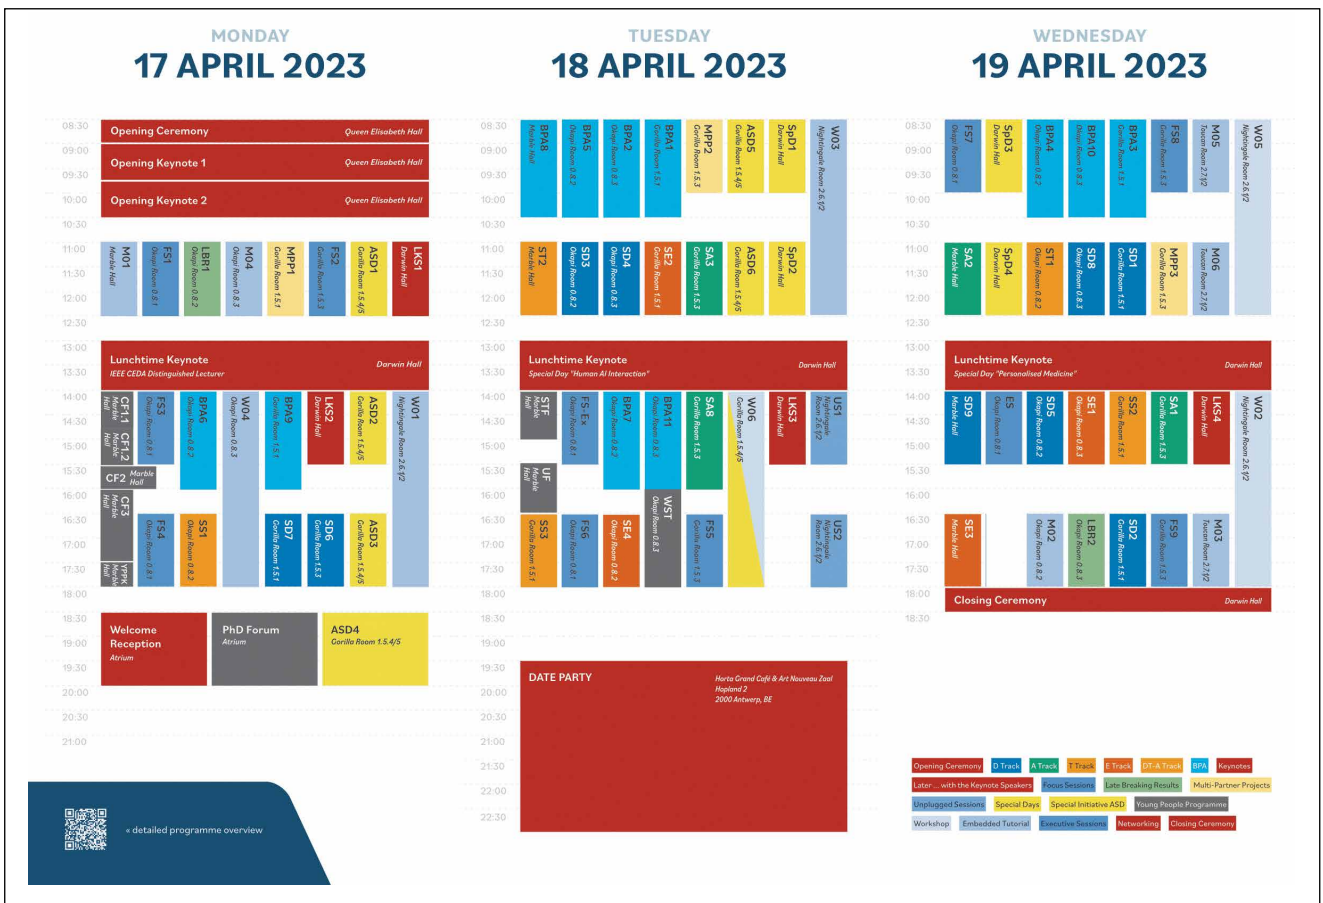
MONDAY
17 APRIL 2023

08:30
09:00
09:30
10:00
10:30
11:00
11:30
12:00
12:30
13:00
13:30
14:00
14:30
15:00
15:30
16:00
16:30
17:00
17:30
18:00
18:30
19:00
19:30
20:00
20:30
21:00

Opening Ceremony Queen Elisabeth Hall
Opening Keynote 1 Queen Elisabeth Hall
Opening Keynote 2 Queen Elisabeth Hall

M01 Marble Hall
FS1 Okapi Room 0.8.1
LBR1 Okapi Room 0.8.2
M04 Okapi Room 0.8.3
MPP1 Gorilla Room 1.5.1
FS2 Gorilla Room 1.5.3
ASD1 Gorilla Room 1.5.4/5
LKS1 Darwin Hall

Lunchtime Keynote Darwin Hall
IEEE CEDA Distinguished Lecturer

CF11 Marble Hall
CF12 Marble Hall
FS3 Okapi Room 0.8.1
BPA6 Okapi Room 0.8.2
W04 Okapi Room 0.8.3
BPA9 Gorilla Room 1.5.1
LKS2 Darwin Hall
ASD2 Gorilla Room 1.5.4/5
W01 Nightingale Room 2.6.1/2
CF2 Marble Hall
CF3 Marble Hall
FS4 Okapi Room 0.8.1
SS1 Okapi Room 0.8.2
SD7 Gorilla Room 1.5.1
SD6 Gorilla Room 1.5.3
ASD3 Gorilla Room 1.5.4/5
YPPK Marble Hall

Welcome Reception Atrium
PhD Forum Atrium
ASD4 Gorilla Room 1.5.4/5

TUESDAY
18 APRIL 2023

08:30
09:00
09:30
10:00
10:30
11:00
11:30
12:00
12:30
13:00
13:30
14:00
14:30
15:00
15:30
16:00
16:30
17:00
17:30
18:00
18:30
19:00
19:30
20:00
20:30
21:00
21:30
22:00
22:30

BPA8 Marble Hall
BPA5 Okapi Room 0.8.2
BPA2 Okapi Room 0.8.3
BPA1 Gorilla Room 1.5.1
MPP2 Gorilla Room 1.5.3
ASD5 Gorilla Room 1.5.4/5
SpD1 Darwin Hall
W03 Nightingale Room 2.6.1/2

ST2 Marble Hall
SD3 Okapi Room 0.8.2
SD4 Okapi Room 0.8.3
SE2 Gorilla Room 1.5.1
SA3 Gorilla Room 1.5.3
ASD6 Gorilla Room 1.5.4/5
SpD2 Darwin Hall

Lunchtime Keynote Darwin Hall
Special Day "Human AI Interaction"

STF Marble Hall
FS-Ex Okapi Room 0.8.1
BPA7 Okapi Room 0.8.2
BPA11 Okapi Room 0.8.3
SA8 Gorilla Room 1.5.3
W06 Gorilla Room 1.5.4/5
LKS3 Darwin Hall
US1 Nightingale Room 2.6.1/2
UF Marble Hall
WST Okapi Room 0.8.3
SS3 Gorilla Room 1.5.1
FS6 Okapi Room 0.8.1
SE4 Okapi Room 0.8.2
FS5 Gorilla Room 1.5.3
US2 Nightingale Room 2.6.1/2

DATE PARTY
Horta Grand Café & Art Nouveau Zaal
Hopland 2
2000 Antwerp, BE

WEDNESDAY
19 APRIL 2023

08:30
09:00
09:30
10:00
10:30
11:00
11:30
12:00
12:30
13:00
13:30
14:00
14:30
15:00
15:30
16:00
16:30
17:00
17:30
18:00
18:30

FS7 Okapi Room 0.8.1
SpD3 Darwin Hall
BPA4 Okapi Room 0.8.2
BPA10 Okapi Room 0.8.3
BPA3 Gorilla Room 1.5.1
FS8 Gorilla Room 1.5.3
M05 Toucan Room 2.7.1/2
W05 Nightingale Room 2.6.1/2

SA2 Marble Hall
SpD4 Darwin Hall
ST1 Okapi Room 0.8.2
SD8 Okapi Room 0.8.3
SD1 Gorilla Room 1.5.1
MPP3 Gorilla Room 1.5.3
M06 Toucan Room 2.7.1/2

Lunchtime Keynote Darwin Hall
Special Day "Personalised Medicine"

SD9 Marble Hall
ES Okapi Room 0.8.1
SD5 Okapi Room 0.8.2
SE1 Okapi Room 0.8.3
SS2 Gorilla Room 1.5.1
SA1 Gorilla Room 1.5.3
LKS4 Darwin Hall
W02 Nightingale Room 2.6.1/2
SE3 Marble Hall
M02 Okapi Room 0.8.2
LBR2 Okapi Room 0.8.3
SD2 Gorilla Room 1.5.1
FS9 Gorilla Room 1.5.3
M03 Toucan Room 2.7.1/2

Closing Ceremony Darwin Hall

Opening Ceremony | D Track | A Track | T Track | E Track | DT-A Track | BPA | Keynotes
Later ... with the Keynote Speakers | Focus Sessions | Late Breaking Results | Multi-Partner Projects
Unplugged Sessions | Special Days | Special Initiative ASD | Young People Programme
Workshop | Embedded Tutorial | Executive Sessions | Networking | Closing Ceremony

« detailed programme overview